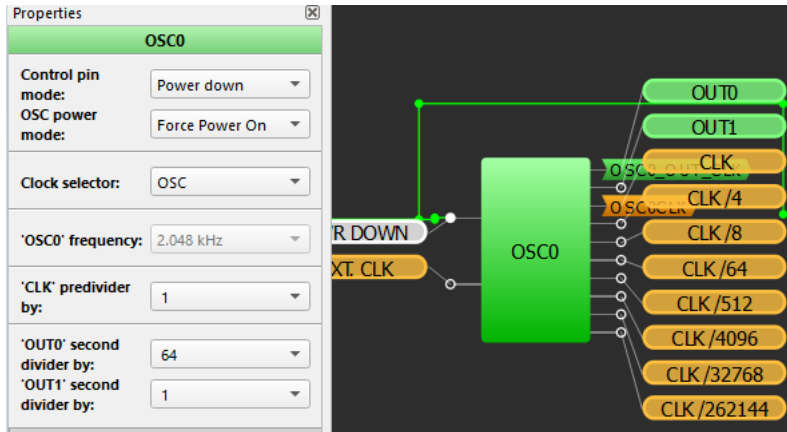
Properties

OSC0

Control pin mode: Power down

OSC power mode: Force Power On

Clock selector: OSC

'OSC0' frequency: 2.048 kHz

'CLK' predivider by: 1

'OUT0' second divider by: 64

'OUT1' second divider by: 1

R DOWN

XT. CLK

OSC0

OSC0_OUT_CLK

OSC0CLK

OUT0

OUT1

CLK

CLK /4

CLK /8

CLK /64

CLK /512

CLK /4096

CLK /32768

CLK /262144